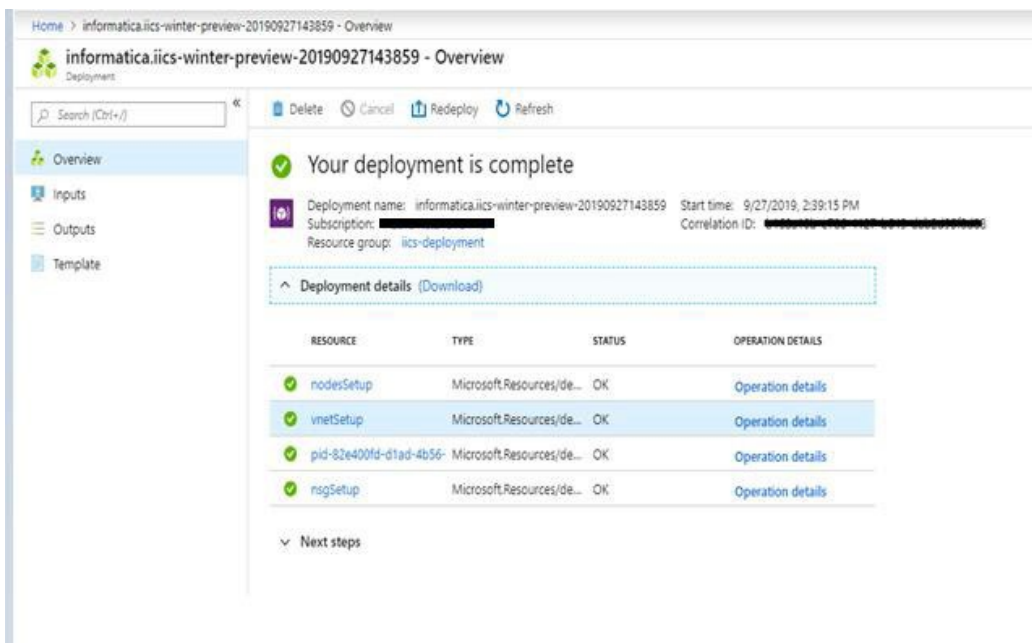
Home > informatica.iics-winter-preview-20190927143859 - Overview

informatica.iics-winter-preview-20190927143859 - Overview
Deployment

Search (Ctrl+/)

Overview
Inputs
Outputs
Template

Delete Cancel Redeploy Refresh

Your deployment is complete

Deployment name: informatica.iics-winter-preview-20190927143859
Subscription: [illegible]
Resource group: iics-deployment

Start time: 9/27/2019, 2:39:15 PM
Correlation ID: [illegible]

Deployment details (Download)

| RESOURCE | TYPE | STATUS | OPERATION DETAILS |
|---|---|---|---|
| nodesSetup | Microsoft.Resources/de... | OK | Operation details |
| vnetSetup | Microsoft.Resources/de... | OK | Operation details |
| pid-82e400fd-d1ad-4b56- | Microsoft.Resources/de... | OK | Operation details |
| nsgSetup | Microsoft.Resources/de... | OK | Operation details |

Next steps